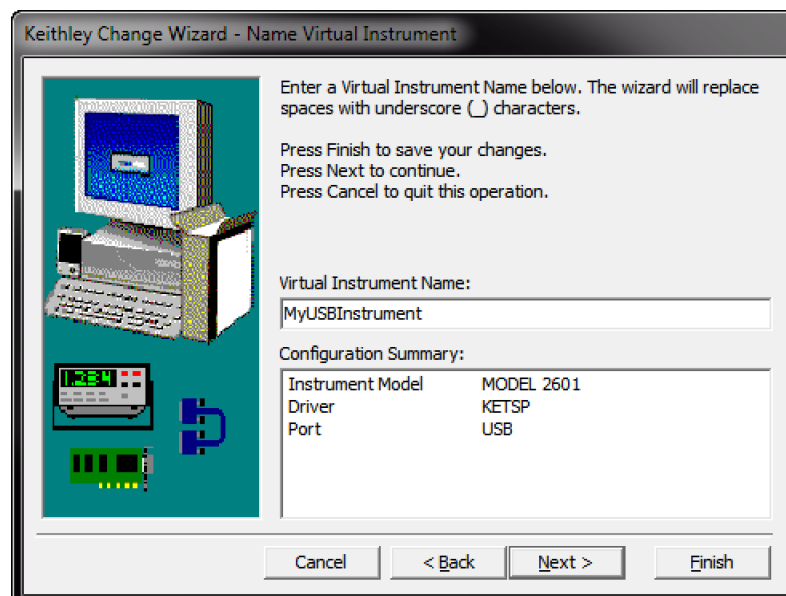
Keithley Change Wizard - Name Virtual Instrument

Enter a Virtual Instrument Name below. The wizard will replace spaces with underscore (_) characters.

Press Finish to save your changes.
Press Next to continue.
Press Cancel to quit this operation.

1.234

Virtual Instrument Name:

MyUSBInstrument

Configuration Summary:

| Instrument Model | MODEL 2601 |
|---|---|
| Driver | KETSP |
| Port | USB |

Cancel

< Back

Next >

Finish